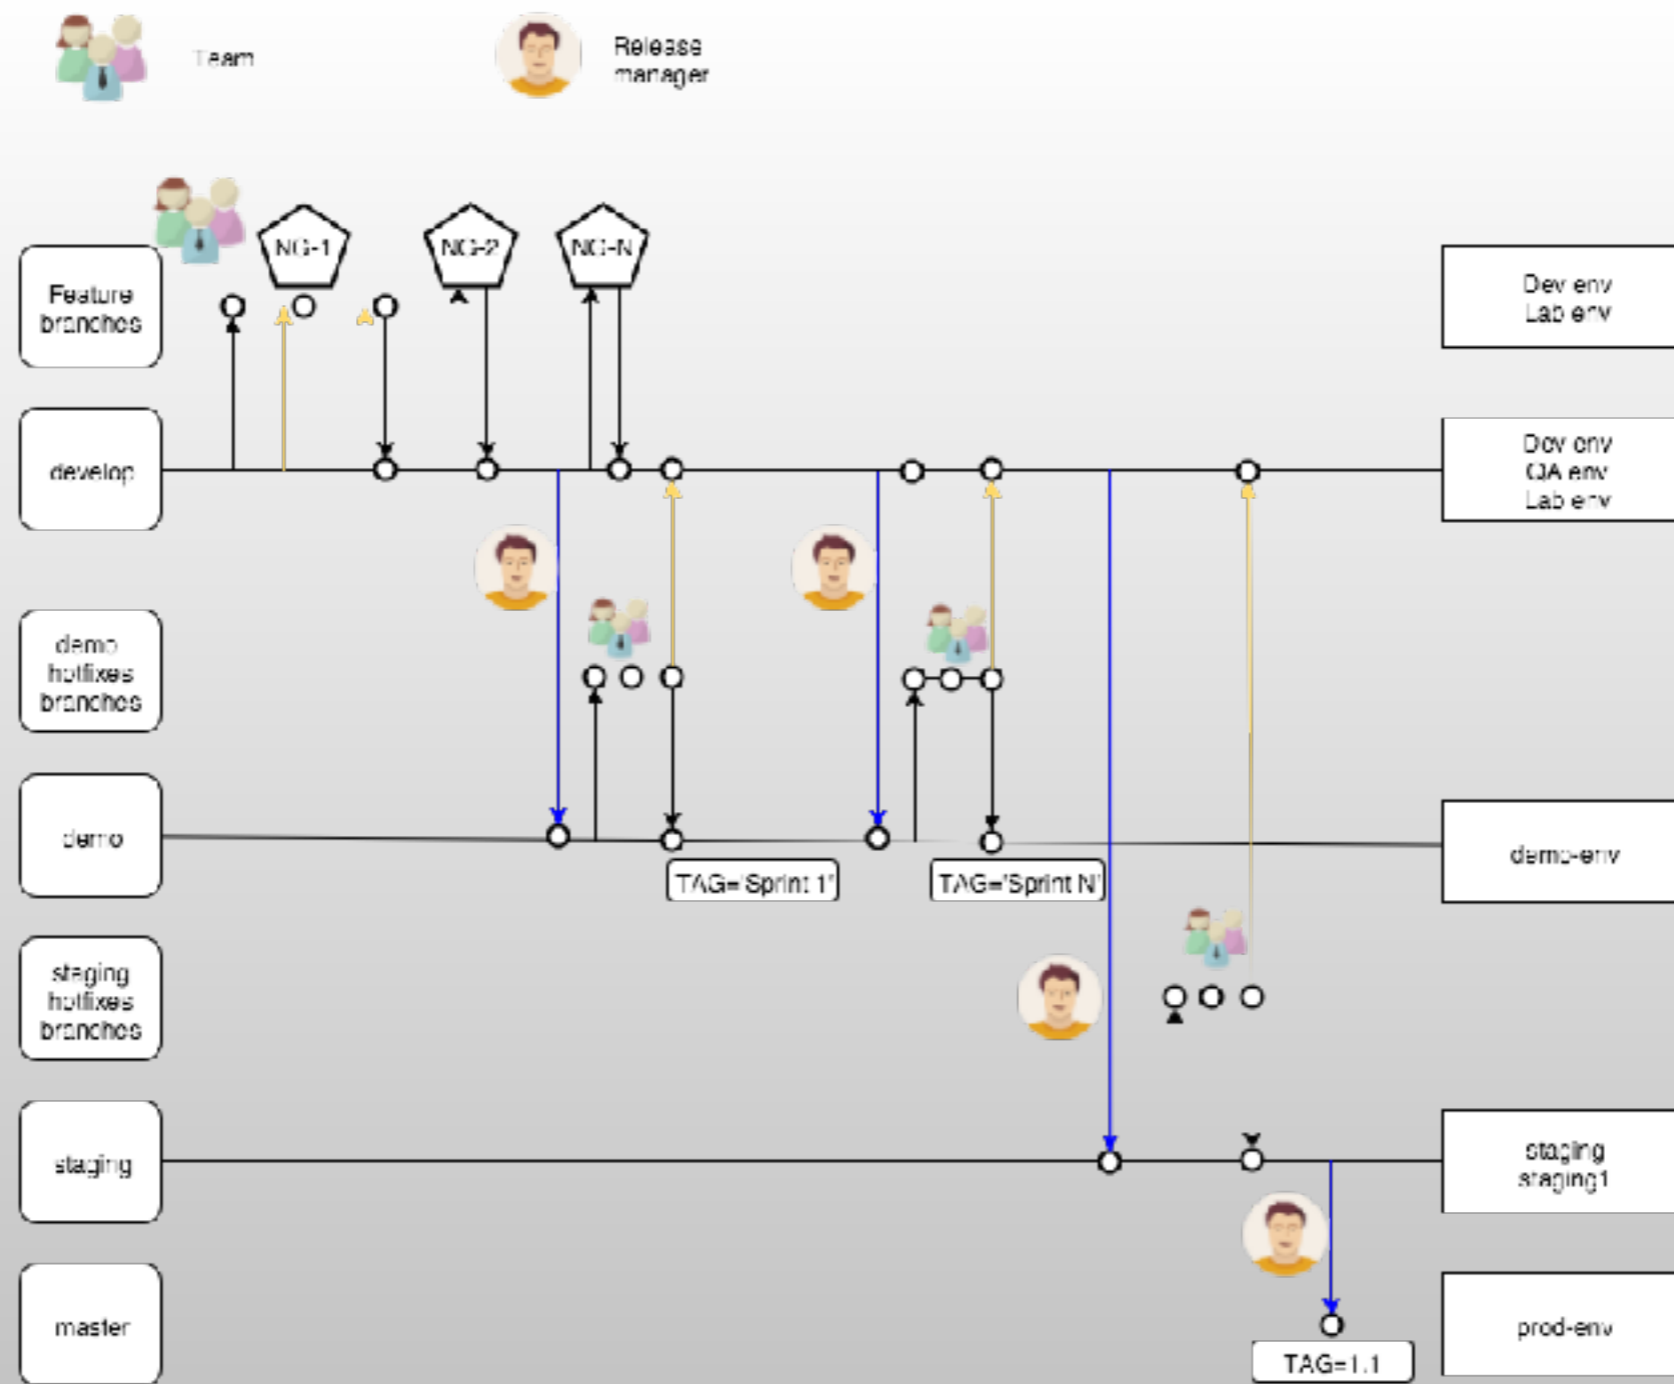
Team

Release manager

NG-1

NG-2

NG-N

Feature branches

Dev env
Lab env

develop

Dev env
QA env
Lab env

demo hotfixes branches

demo

TAG='Sprint 1'

TAG='Sprint N'

demo-env

staging hotfixes branches

staging

staging
staging1

master

TAG=1.1

prod-env